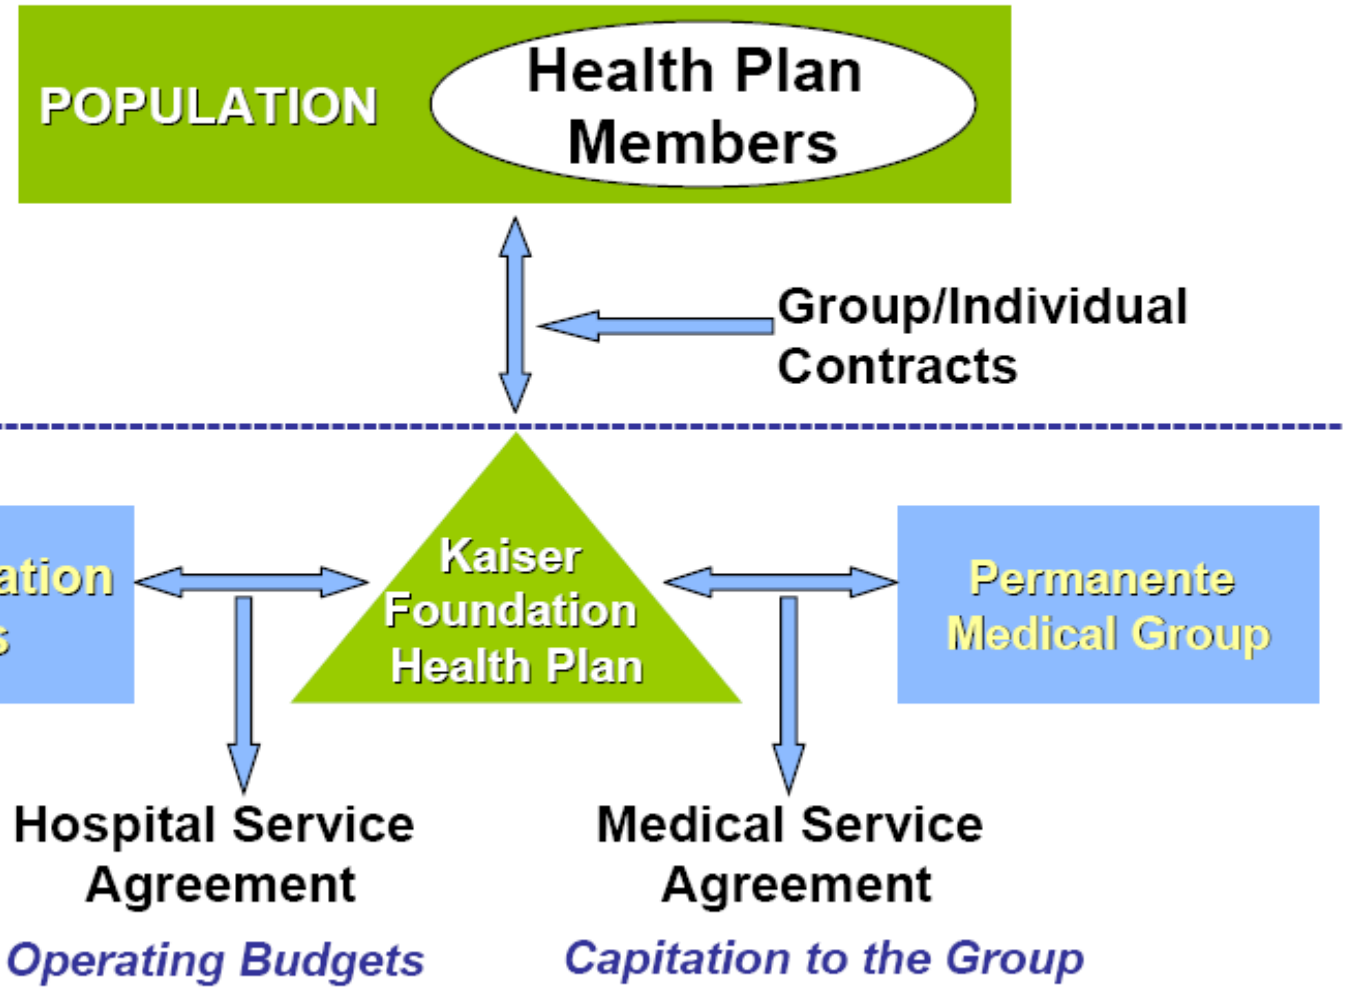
POPULATION

Health Plan Members

Group/Individual Contracts

ation
s

Kaiser Foundation Health Plan

Permanente Medical Group

Hospital Service Agreement

Operating Budgets

Medical Service Agreement

Capitation to the Group